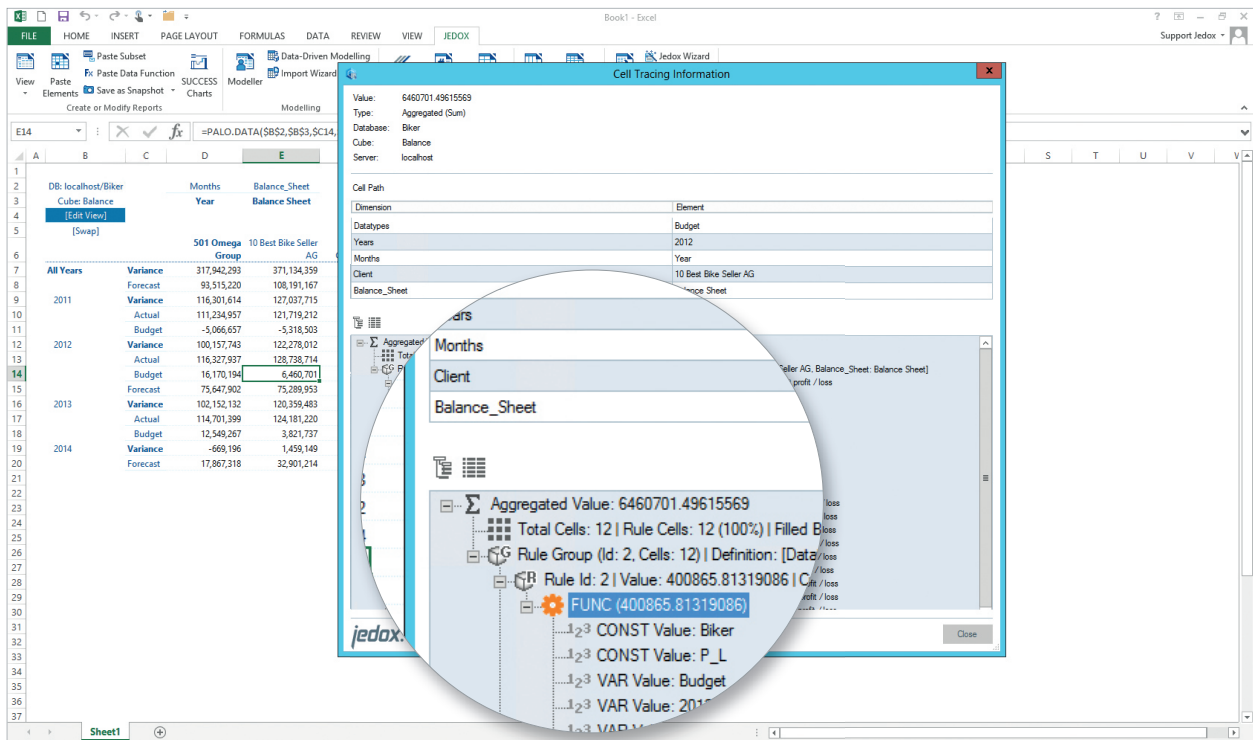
Book1 - Excel

? Support Jedox

FILE HOME INSERT PAGE LAYOUT FORMULAS DATA REVIEW VIEW JEDOX

View Paste Elements
Paste Subset
Paste Data Function
Save as Snapshot
SUCCESS Charts
Create or Modify Reports
Modeller
Data-Driven Modelling
Import Wizard
Modelling
Jedox Wizard

E14 =PALO.DATA($B$2,$B$3,$C14,

| | A | B | C | D | E |
|---|---|---|---|---|---|
| 1 | | | | | |
| 2 | | DB: localhost/Biker | | Months | Balance_Sheet |
| 3 | | Cube: Balance | | Year | Balance Sheet |
| 4 | | [Edit View] | | | |
| 5 | | [Swap] | | | |
| 6 | | | | 501 Omega Group | 10 Best Bike Seller AG |
| 7 | | All Years | Variance | 317,942,293 | 371,134,359 |
| 8 | | | Forecast | 93,515,220 | 108,191,167 |
| 9 | | 2011 | Variance | 116,301,614 | 127,037,715 |
| 10 | | | Actual | 111,234,957 | 121,719,212 |
| 11 | | | Budget | -5,066,657 | -5,318,503 |
| 12 | | 2012 | Variance | 100,157,743 | 122,278,012 |
| 13 | | | Actual | 116,327,937 | 128,738,714 |
| 14 | | | Budget | 16,170,194 | 6,460,701 |
| 15 | | | Forecast | 75,647,902 | 75,289,953 |
| 16 | | 2013 | Variance | 102,152,132 | 120,359,483 |
| 17 | | | Actual | 114,701,399 | 124,181,220 |
| 18 | | | Budget | 12,549,267 | 3,821,737 |
| 19 | | 2014 | Variance | -669,196 | 1,459,149 |
| 20 | | | Forecast | 17,867,318 | 32,901,214 |

21 22 23 24 25 26 27 28 29 30 31 32 33 34 35 36 37

S T U V

Sheet1

Cell Tracing Information

Value: 6460701.49615569
Type: Aggregated (Sum)
Database: Biker
Cube: Balance
Server: localhost

Cell Path

| Dimension | Element |
|---|---|
| Datatypes | Budget |
| Years | 2012 |
| Months | Year |
| Client | 10 Best Bike Seller AG |
| Balance_Sheet | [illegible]ance Sheet |

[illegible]eller AG, Balance_Sheet: Balance Sheet]
profit / loss

Close

jedox

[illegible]ars
Months
Client
Balance_Sheet

Aggregated Value: 6460701.49615569
Total Cells: 12 | Rule Cells: 12 (100%) | Filled B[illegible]
Rule Group (Id: 2, Cells: 12) | Definition: [Data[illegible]
Rule Id: 2 | Value: 400865.81319086 | C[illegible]
FUNC (400865.81319086)
CONST Value: Biker
CONST Value: P_L
VAR Value: Budget
VAR Value: 201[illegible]
VAR V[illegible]